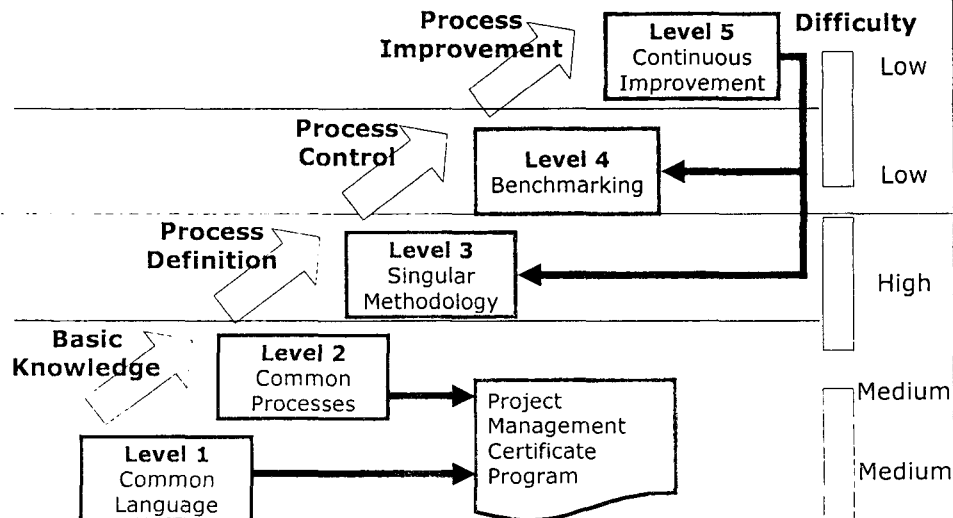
Process Improvement

Level 5
Continuous Improvement

Difficulty

Low

Process Control

Level 4
Benchmarking

Low

Process Definition

Level 3
Singular Methodology

High

Basic Knowledge

Level 2
Common Processes

Project Management Certificate Program

Medium

Level 1
Common Language

Medium